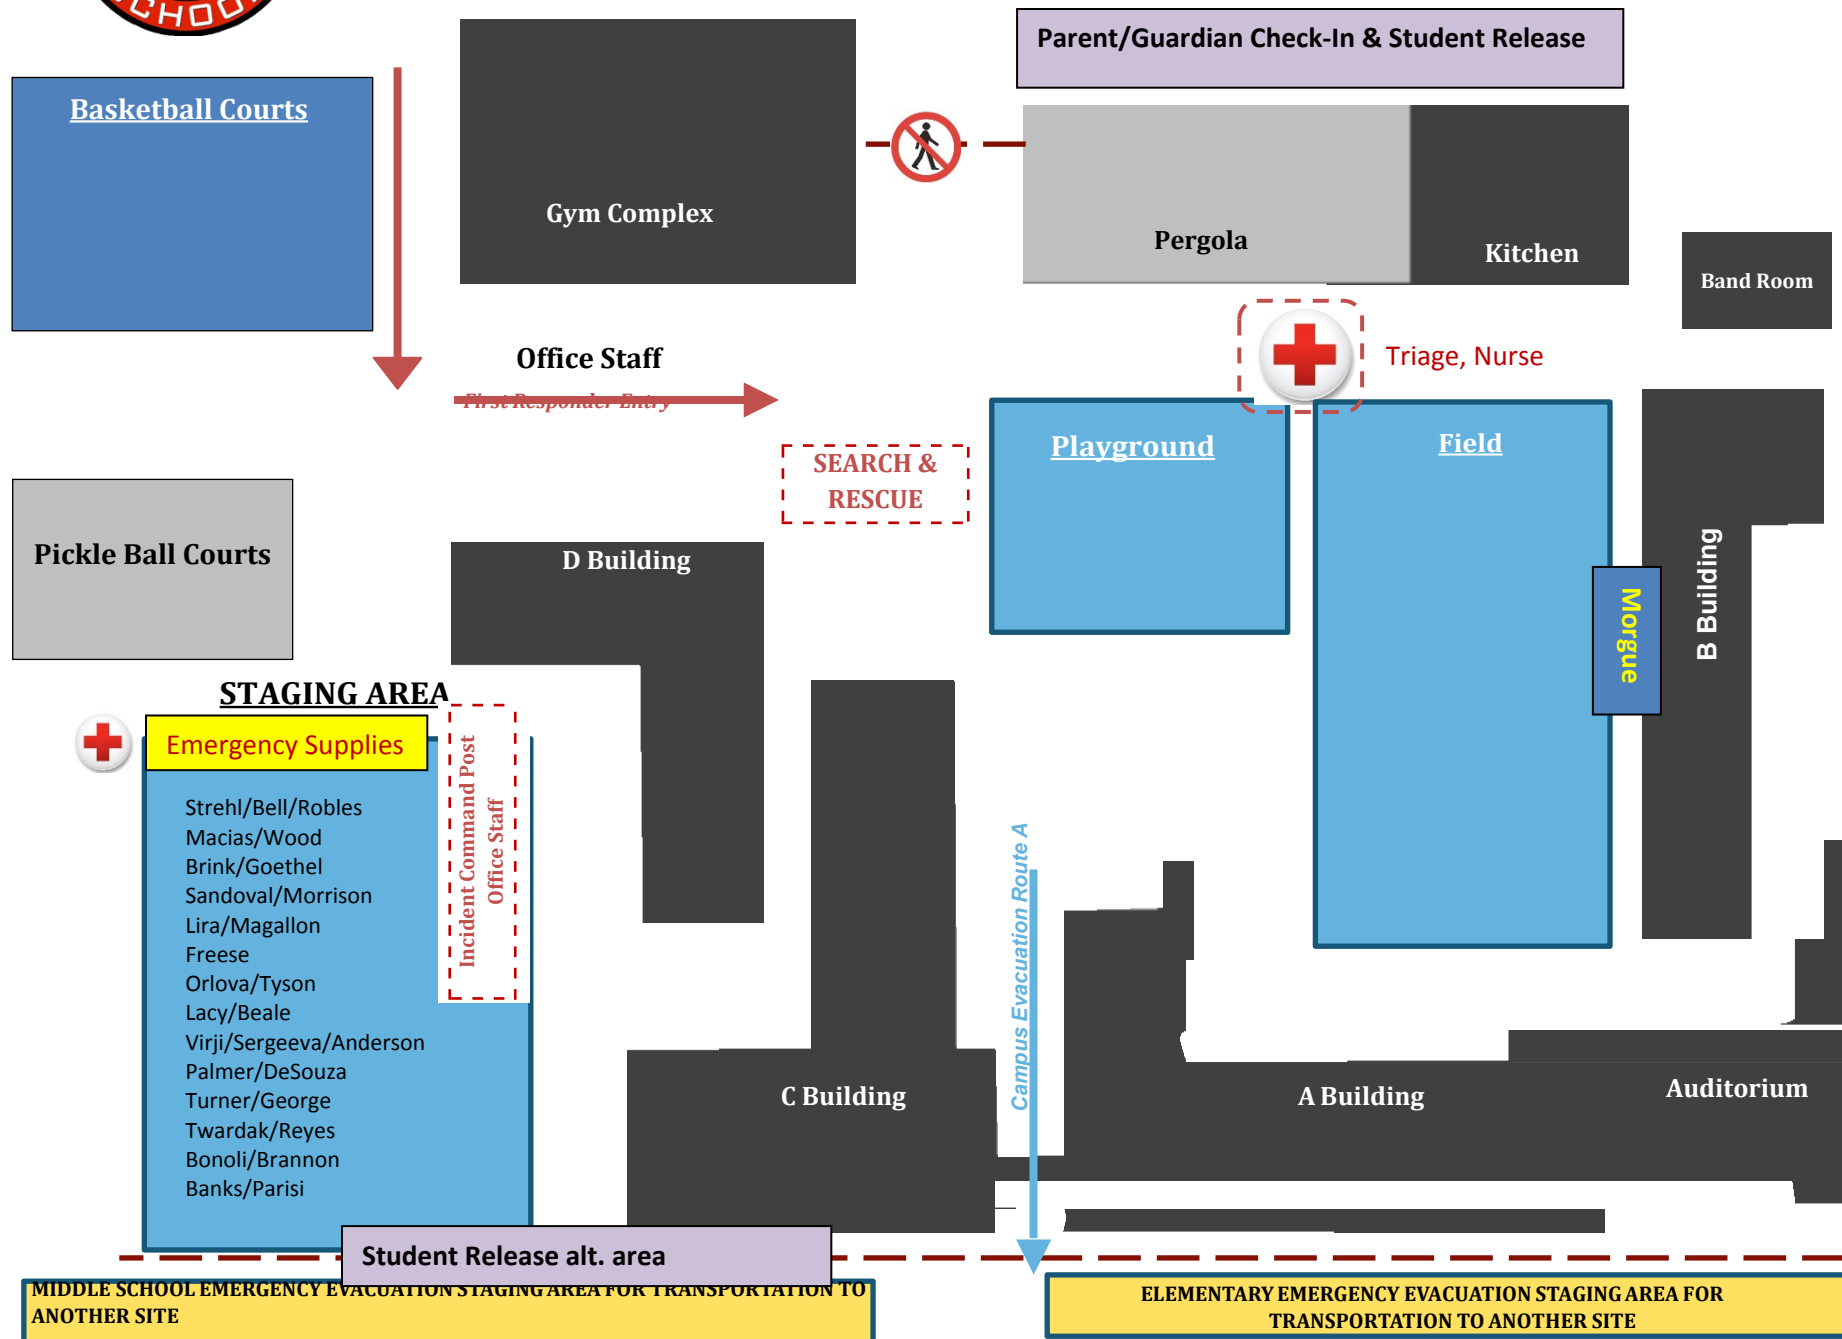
CHOO

Basketball Courts

Gym Complex

Parent/Guardian Check-In & Student Release

Pergola

Kitchen

Band Room

Office Staff

First Responder Entry

Triage, Nurse

SEARCH & RESCUE

Playground

Field

Pickle Ball Courts

D Building

Morgue

B Building

STAGING AREA

Emergency Supplies

Incident Command Post

Office Staff

Strehl/Bell/Robles
Macias/Wood
Brink/Goethel
Sandoval/Morrison
Lira/Magallon
Freese
Orlova/Tyson
Lacy/Beale
Virji/Sergeeva/Anderson
Palmer/DeSouza
Turner/George
Twardak/Reyes
Bonoli/Brannon
Banks/Parisi

Campus Evacuation Route A

C Building

A Building

Auditorium

Student Release alt. area

MIDDLE SCHOOL EMERGENCY EVACUATION STAGING AREA FOR TRANSPORTATION TO ANOTHER SITE

ELEMENTARY EMERGENCY EVACUATION STAGING AREA FOR TRANSPORTATION TO ANOTHER SITE